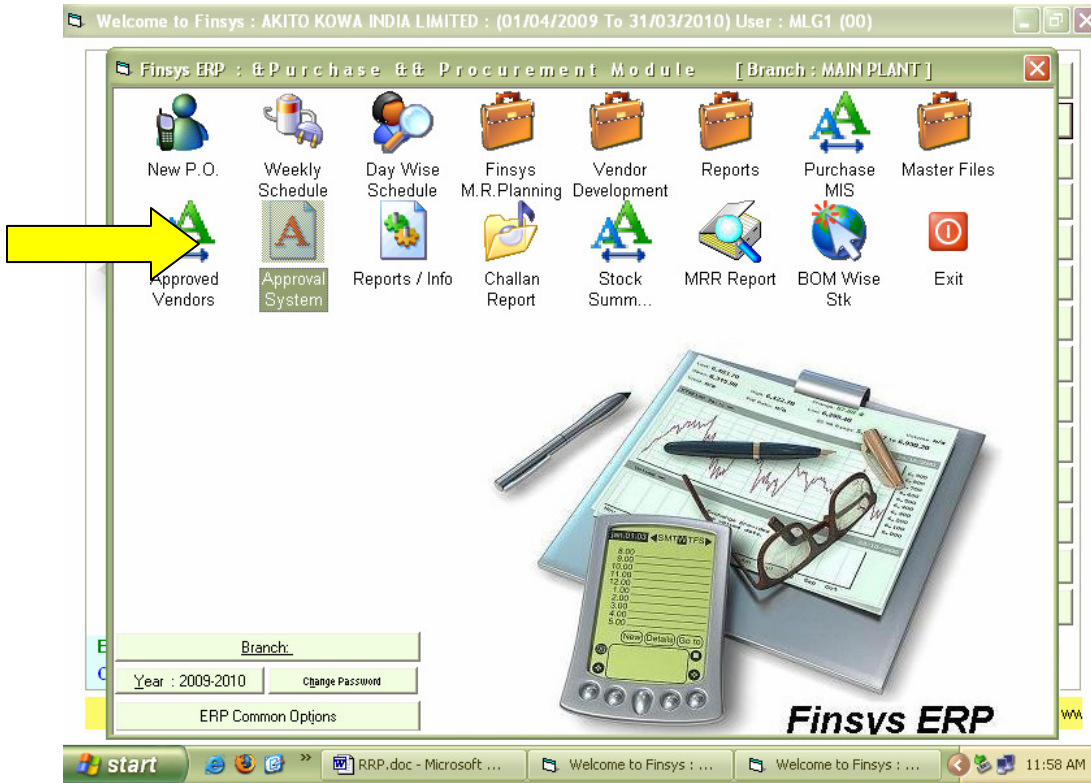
Welcome to Finsys : AKITO KOWA INDIA LIMITED : (01/04/2009 To 31/03/2010) User : MLG1 (00)

Finsys ERP : &Purchase && Procurement Module [Branch : MAIN PLANT]

New P.O.
Weekly Schedule
Day Wise Schedule
Finsys M.R.Planning
Vendor Development
Reports
Purchase MIS
Master Files
Approved Vendors
Approval System
Reports / Info
Challan Report
Stock Summ...
MRR Report
BOM Wise Stk
Exit

Branch:
Year : 2009-2010
Change Password
ERP Common Options

Finsys ERP

start
RRP.doc - Microsoft ...
Welcome to Finsys : ...
Welcome to Finsys : ...
11:58 AM